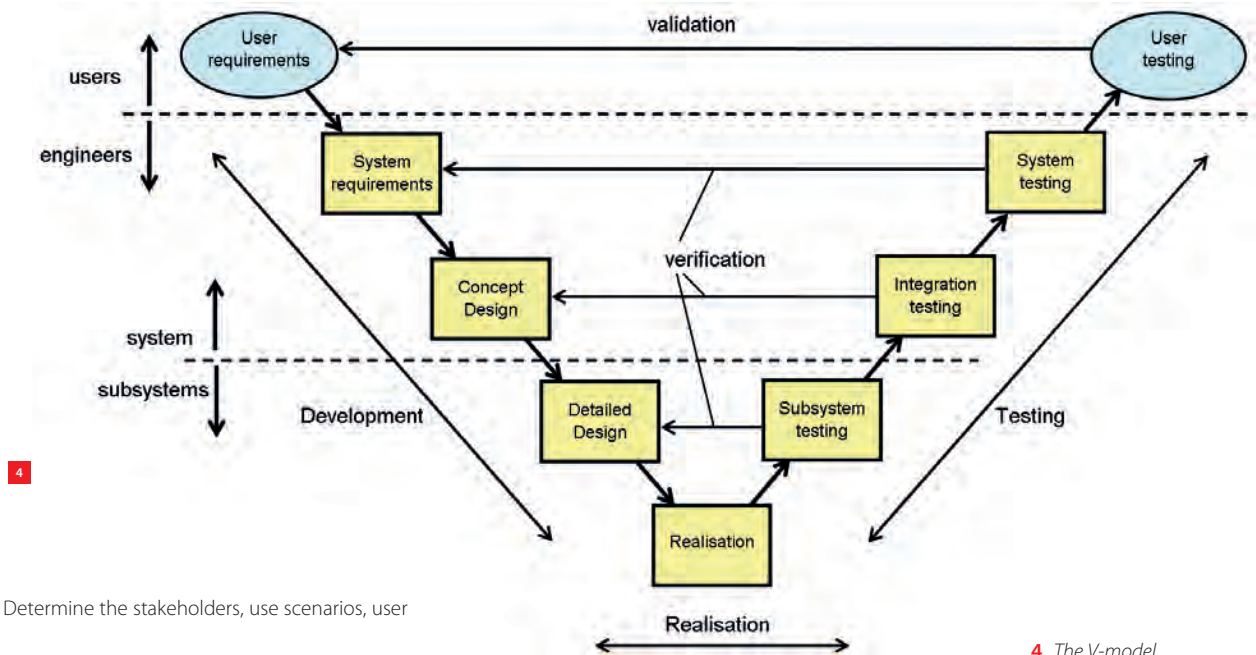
validation

User requirements

User testing

users

engineers

System requirements

System testing

verification

Concept Design

Integration testing

system

subsystems

Development

Detailed Design

Subsystem testing

Testing

4

Realisation

Determine the stakeholders, use scenarios, user

Realisation

4 The V-model